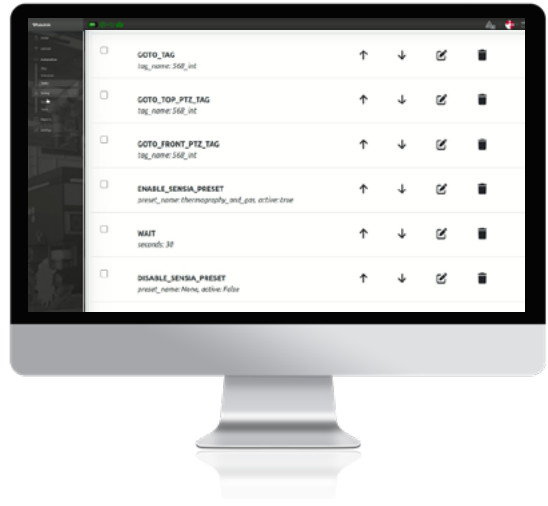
GOTO_TAG
tag_name: 568_int

GOTO_TOP_PTZ_TAG
tag_name: 568_int

GOTO_FRONT_PTZ_TAG
tag_name: 568_int

ENABLE_SENSIA_PRESET
preset_name: thermography_and_gas, active: true

WAIT
seconds: 30

DISABLE_SENSIA_PRESET
preset_name: None, active: False